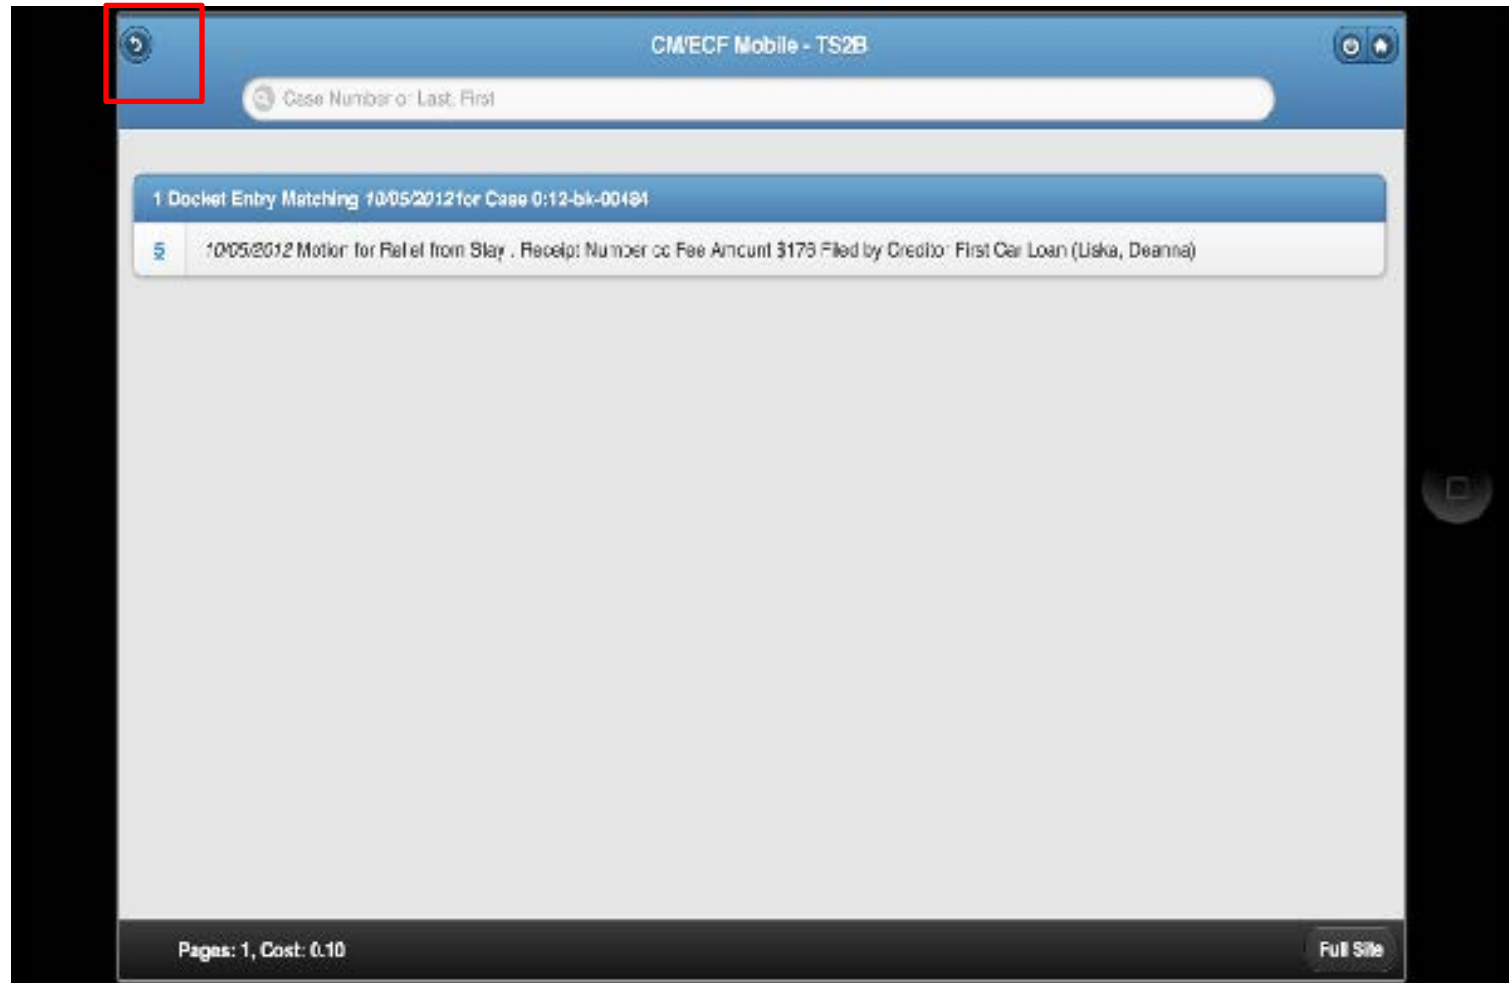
CM/ECF Mobile - TS2B

Case Number or Last, First

1 Docket Entry Matching 10/05/2012 for Case 0:12-bk-00484

5 10/05/2012 Motion for Relief from Stay . Receipt Number cc Fee Amount $176 Filed by Creditor First Car Loan (Liska, Deanna)

Pages: 1, Cost: 0.10

Full Site